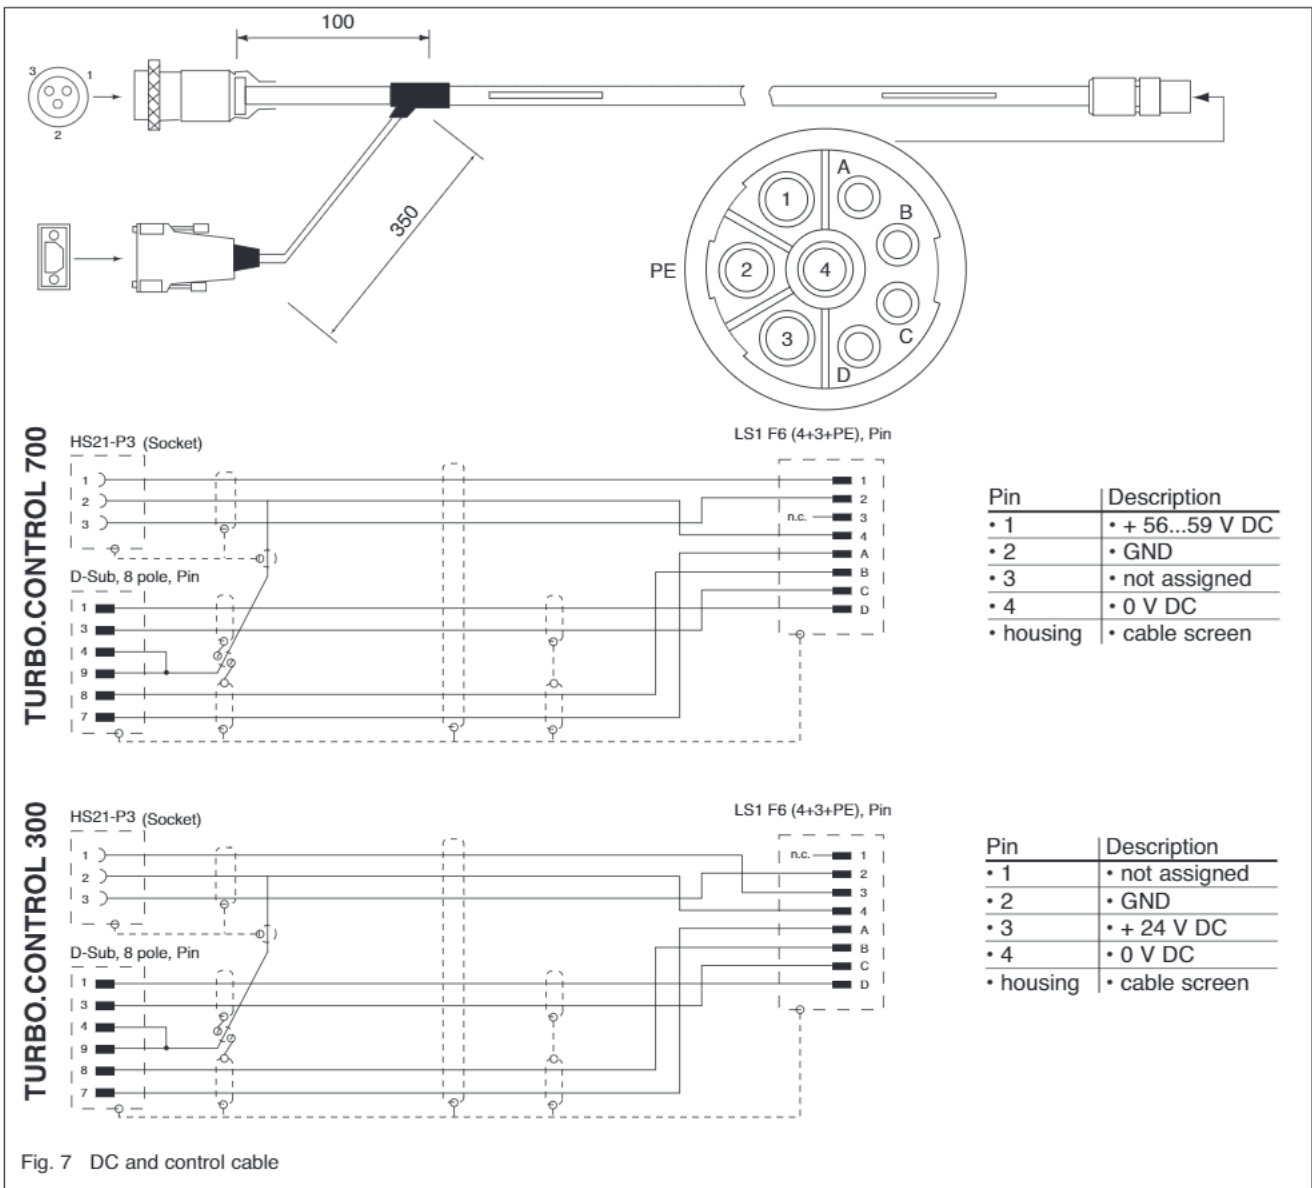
100

3 1 2

350

1 A B 2 4 PE 3 C D

TURBO.CONTROL 700

HS21-P3 (Socket)

1 2 3

D-Sub, 8 pole, Pin

1 3 4 9 8 7

LS1 F6 (4+3+PE), Pin

1 2 n.c. 3 4 A B C D

| Pin | Description |
|---|---|
| • 1 | • + 56...59 V DC |
| • 2 | • GND |
| • 3 | • not assigned |
| • 4 | • 0 V DC |
| • housing | • cable screen |

TURBO.CONTROL 300

HS21-P3 (Socket)

1 2 3

D-Sub, 8 pole, Pin

1 3 4 9 8 7

LS1 F6 (4+3+PE), Pin

n.c. 1 2 3 4 A B C D

| Pin | Description |
|---|---|
| • 1 | • not assigned |
| • 2 | • GND |
| • 3 | • + 24 V DC |
| • 4 | • 0 V DC |
| • housing | • cable screen |

Fig. 7 DC and control cable